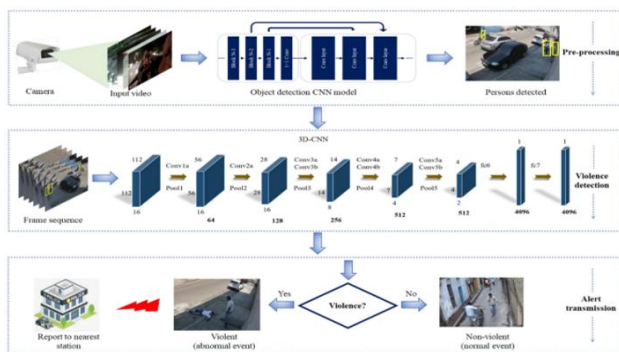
Camera

Input video

Block 3-1 Block 3-2 Block 3-3 1×1 Conv Conv layer Conv layer Conv layer

Object detection CNN model

Persons detected

Pre-processing

3D-CNN

112 112 16

Conv1a Pool1

56 56 16 64

Conv2a Pool2

28 28 16 128

Conv3a Conv3b Pool3

14 14 8 256

Conv4a Conv4b Pool4

7 7 4 512

Conv5a Conv5b Pool5

4 4 2 512

fc6

1 4096

fc7

1 4096

Violence detection

Frame sequence

Report to nearest station

Violent (abnormal event)

Yes

Violence?

No

Non-violent (normal event)

Alert transmission